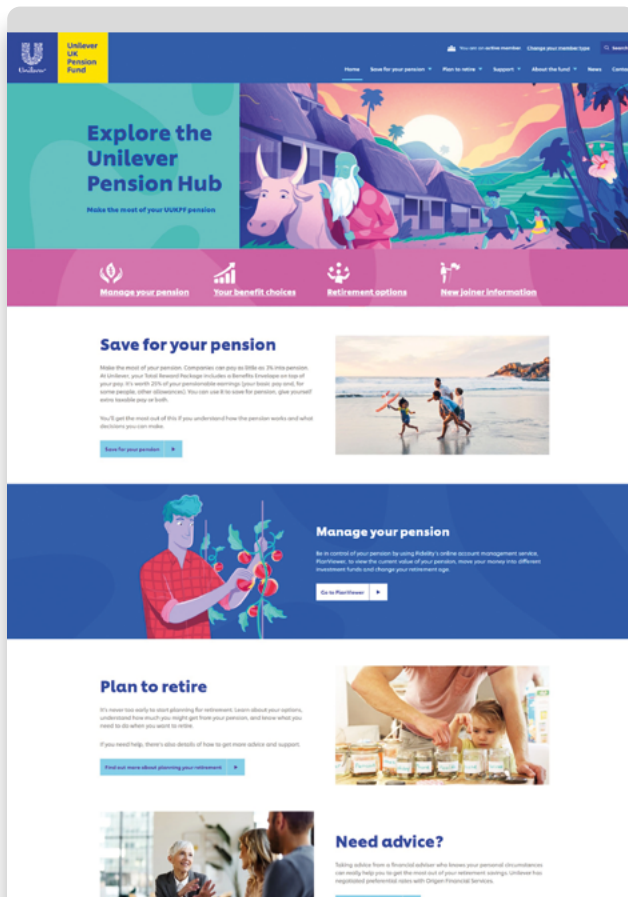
Unilever

Unilever UK Pension Fund

You are an active member  Change your member type

Home  Save for your pension  Plan to retire  Support  About the fund  News  Conta

Explore the Unilever Pension Hub

Make the most of your UUKPF pension

Manage your pension  Your benefit choices  Retirement options  New joiner information

Save for your pension

Make the most of your pension. Companies can pay as little as 3% into pension. At Unilever, your Total Reward Package includes a Benefits Envelope on top of your pay. It's worth 25% of your pensionable earnings (your basic pay and, for some people, other allowances). You can use it to save for pension, give yourself extra taxable pay or both.

You'll get the most out of this if you understand how the pension works and what decisions you can make

Save for your pension

Manage your pension

Be in control of your pension by using Fidelity's online account management service, PlanViewer, to view the current value of your pension, move your money into different investment funds and change your retirement age.

Go to PlanViewer

Plan to retire

It's never too early to start planning for retirement. Learn about your options, understand how much you might get from your pension, and know what you need to do when you want to retire.

If you need help, there's also details of how to get more advice and support.

Find out more about planning your retirement

Need advice?

Taking advice from a financial adviser who knows your personal circumstances can really help you to get the most out of your retirement savings. Unilever has negotiated preferential rates with Origen Financial Services.